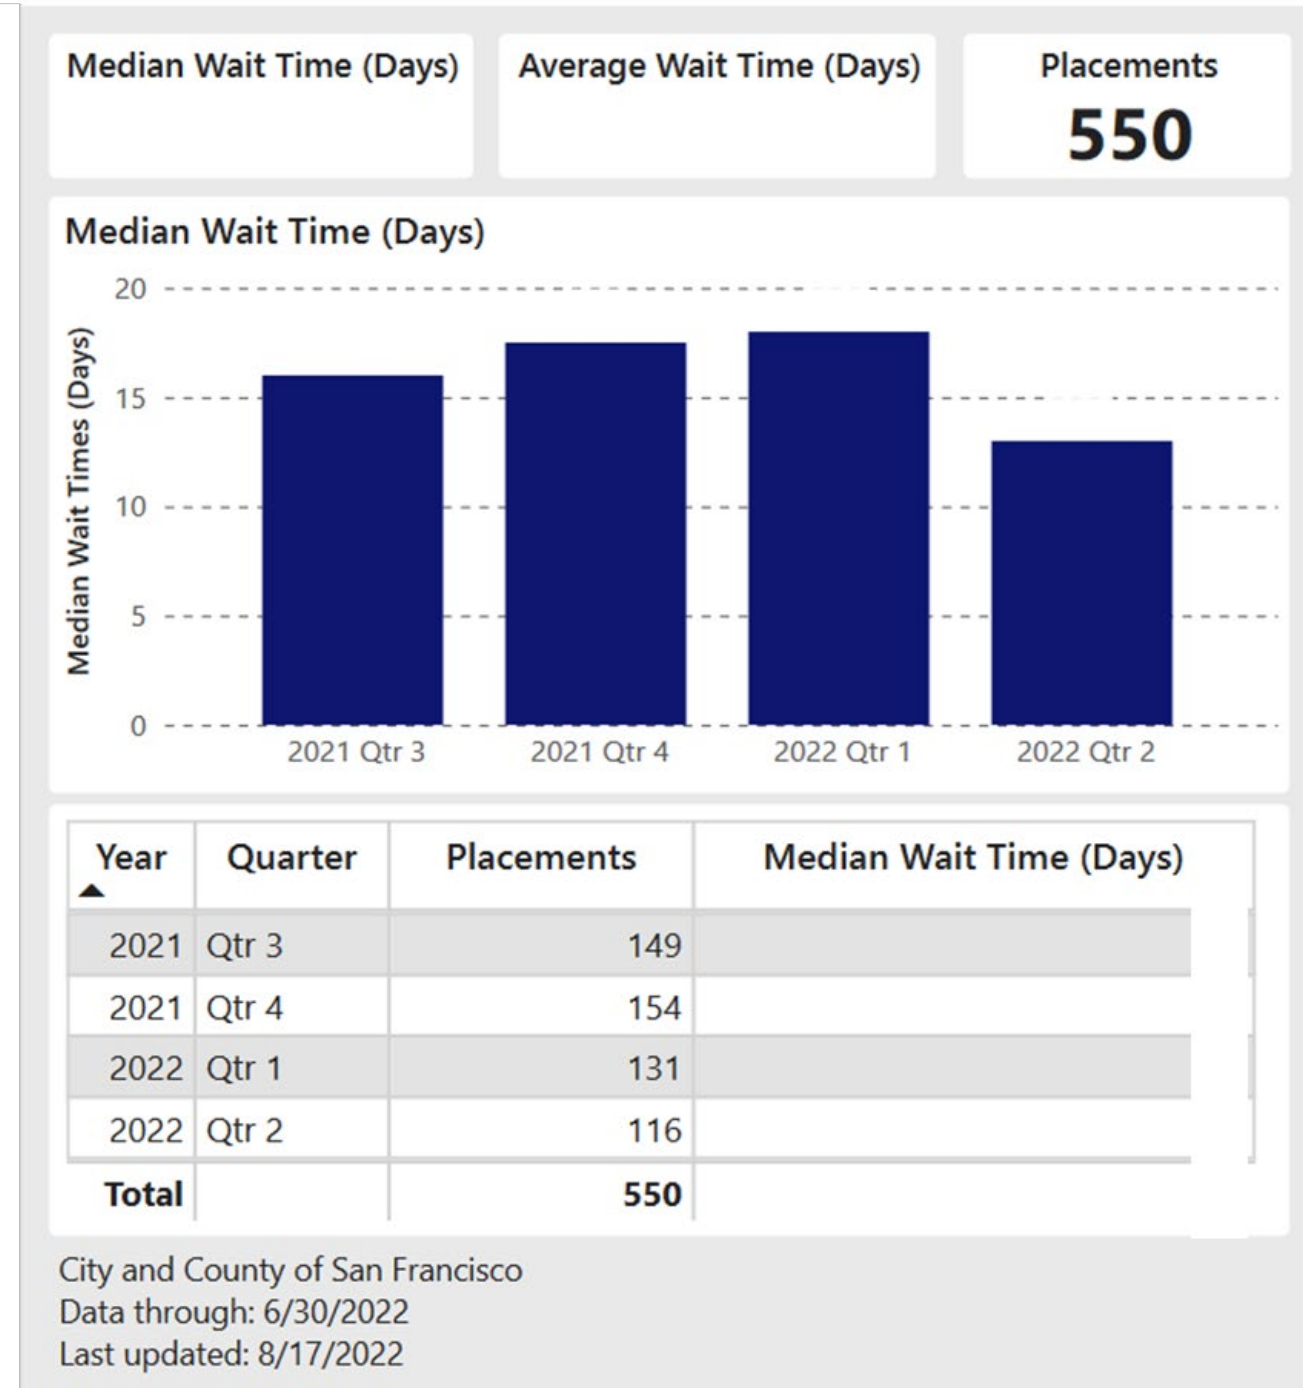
Median Wait Time (Days)

Average Wait Time (Days)

Placements
550

Median Wait Time (Days)

Median Wait Times (Days)

20
15
10
5
0

2021 Qtr 3
2021 Qtr 4
2022 Qtr 1
2022 Qtr 2

| Year | Quarter | Placements | Median Wait Time (Days) |
|---|---|---|---|
| 2021 | Qtr 3 | 149 | |
| 2021 | Qtr 4 | 154 | |
| 2022 | Qtr 1 | 131 | |
| 2022 | Qtr 2 | 116 | |
| Total | | 550 | |

City and County of San Francisco
Data through: 6/30/2022
Last updated: 8/17/2022